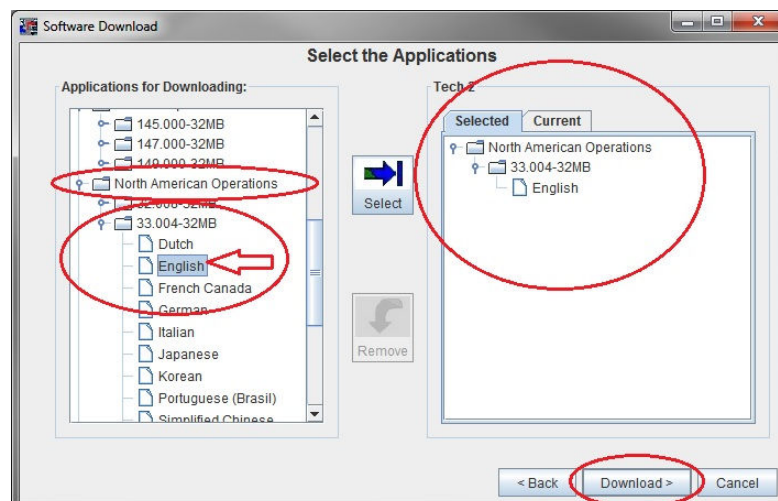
Software Download

Select the Applications

Applications for Downloading:

145.000-32MB
147.000-32MB
149.000-32MB
North American Operations
32.008-32MB
33.004-32MB
Dutch
English
French Canada
German
Italian
Japanese
Korean
Portuguese (Brasil)
Simplified Chinese

Select

Remove

Tech 2

Selected
Current

North American Operations
33.004-32MB
English

< Back
Download >
Cancel